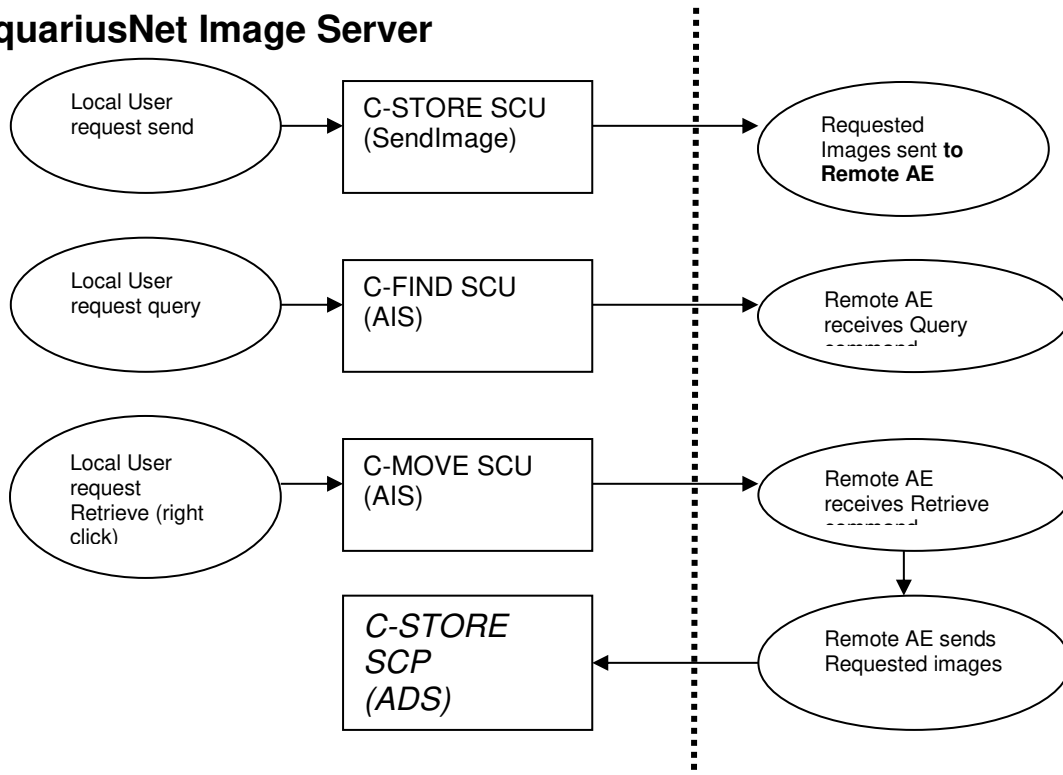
quariusNet Image Server

Local User request send

C-STORE SCU (SendImage)

Requested Images sent **to Remote AE**

Local User request query

C-FIND SCU (AIS)

Remote AE receives Query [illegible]

Local User request Retrieve (right click)

C-MOVE SCU (AIS)

Remote AE receives Retrieve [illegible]

*C-STORE SCP (ADS)*

Remote AE sends Requested images